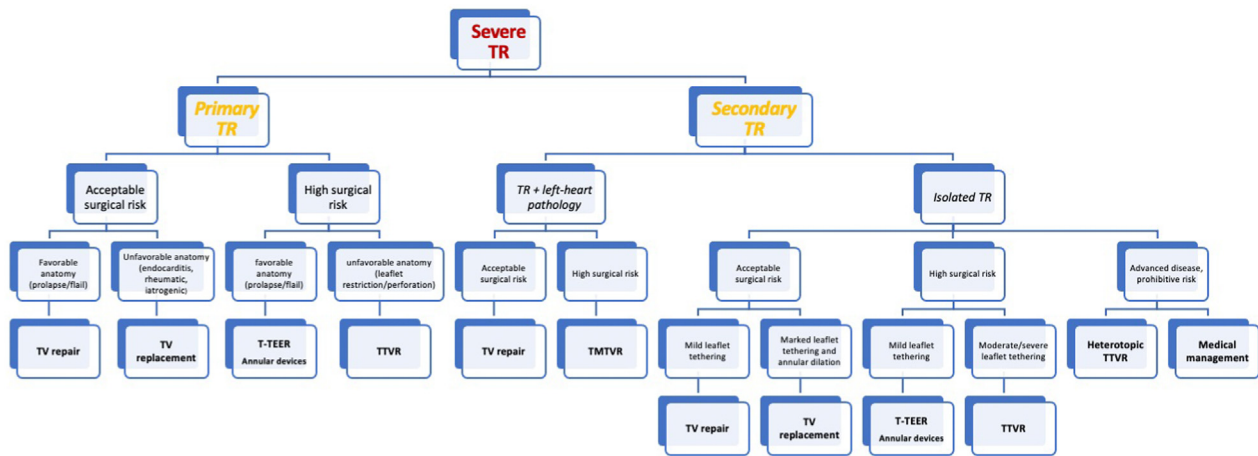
Severe TR

Primary TR

Secondary TR

Acceptable surgical risk

High surgical risk

TR + left-heart pathology

Isolated TR

Favorable anatomy (prolapse/flail)

Unfavorable anatomy (endocarditis, rheumatic, iatrogenic)

favorable anatomy (prolapse/flail)

unfavorable anatomy (leaflet restriction/perforation)

Acceptable surgical risk

High surgical risk

Acceptable surgical risk

High surgical risk

Advanced disease, prohibitive risk

TV repair

TV replacement

T-TEER Annular devices

TTVR

TV repair

TMTVR

Mild leaflet tethering

Marked leaflet tethering and annular dilation

Mild leaflet tethering

Moderate/severe leaflet tethering

Heterotopic TTVR

Medical management

TV repair

TV replacement

T-TEER Annular devices

TTVR